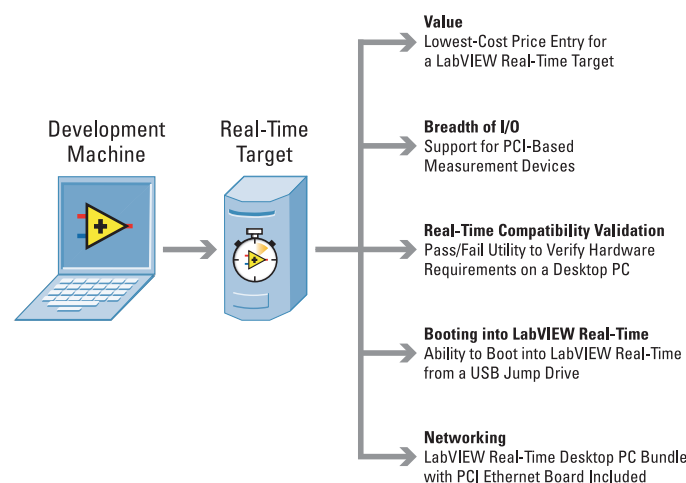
Development Machine

Real-Time Target

Value
Lowest-Cost Price Entry for a LabVIEW Real-Time Target

Breadth of I/O
Support for PCI-Based Measurement Devices

Real-Time Compatibility Validation
Pass/Fail Utility to Verify Hardware Requirements on a Desktop PC

Booting into LabVIEW Real-Time
Ability to Boot into LabVIEW Real-Time from a USB Jump Drive

Networking
LabVIEW Real-Time Desktop PC Bundle with PCI Ethernet Board Included